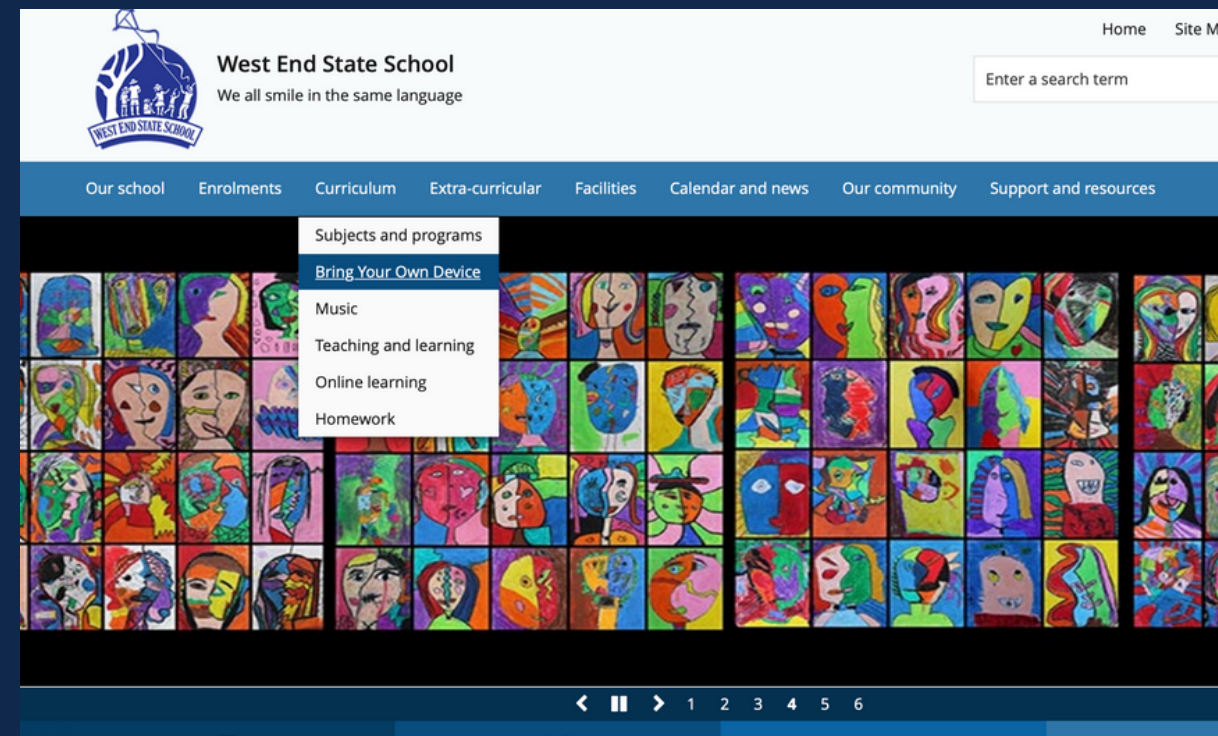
WEST END STATE SCHOOL

West End State School
We all smile in the same language

Home Site M

Enter a search term

Our school Enrolments Curriculum Extra-curricular Facilities Calendar and news Our community Support and resources

Subjects and programs
Bring Your Own Device
Music
Teaching and learning
Online learning
Homework

1 2 3 4 5 6